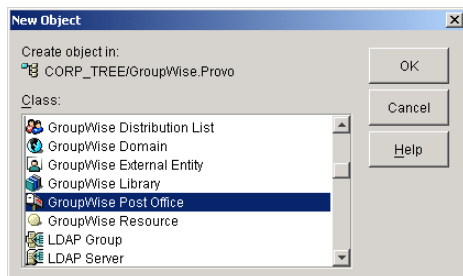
New Object

Create object in:
CORP_TREE/GroupWise.Provo

Class:

GroupWise Distribution List
GroupWise Domain
GroupWise External Entity
GroupWise Library
GroupWise Post Office
GroupWise Resource
LDAP Group
LDAP Server

OK

Cancel

Help